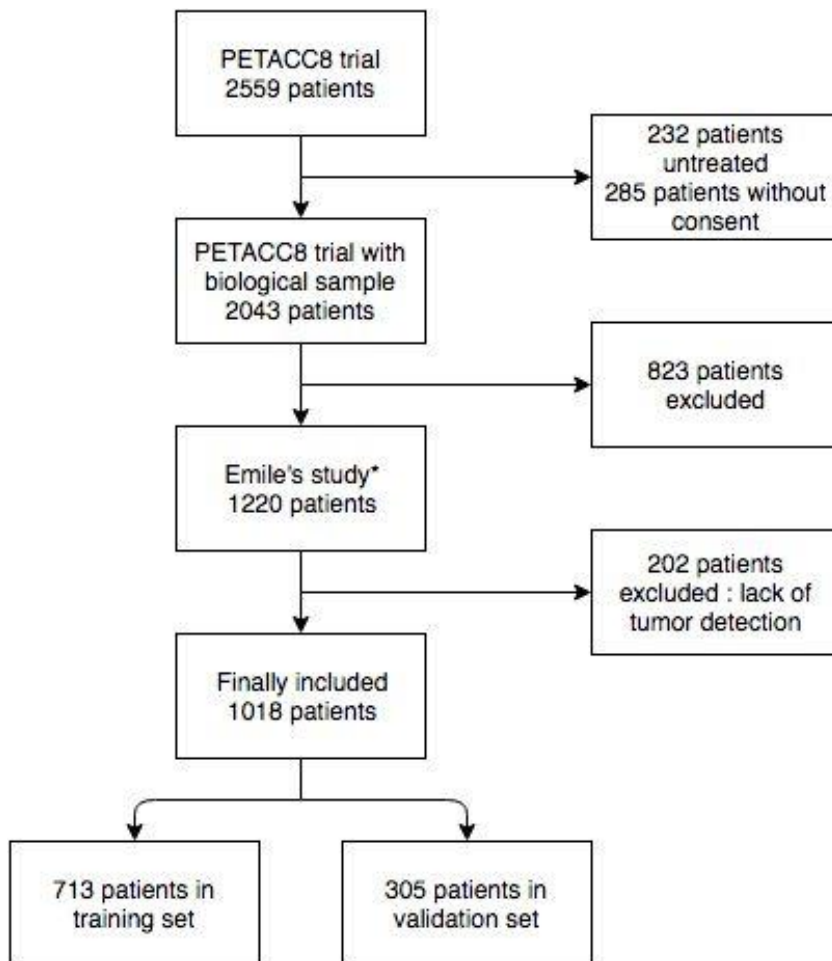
PETACC8 trial
2559 patients

232 patients
untreated
285 patients without consent

PETACC8 trial with biological sample
2043 patients

823 patients
excluded

Emile's study*
1220 patients

202 patients
excluded : lack of tumor detection

Finally included
1018 patients

713 patients in
training set

305 patients in
validation set